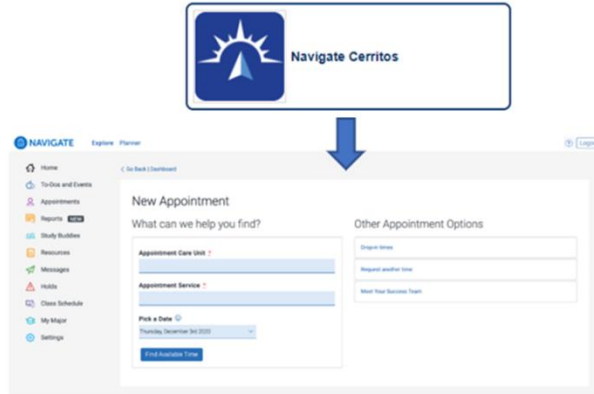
Navigate Cerritos

NAVIGATE Explore Planner

Logo

Home
To-Dos and Events
Appointments
Reports NEW
Study Buddies
Resources
Messages
Holds
Class Schedule
My Major
Settings

< Go Back | Dashboard

New Appointment

What can we help you find?

Appointment Care Unit *

Appointment Service *

Pick a Date

Thursday, December 3rd 2020

Find Available Time

Other Appointment Options

Drop-in times

Request another time

Meet Your Success Team